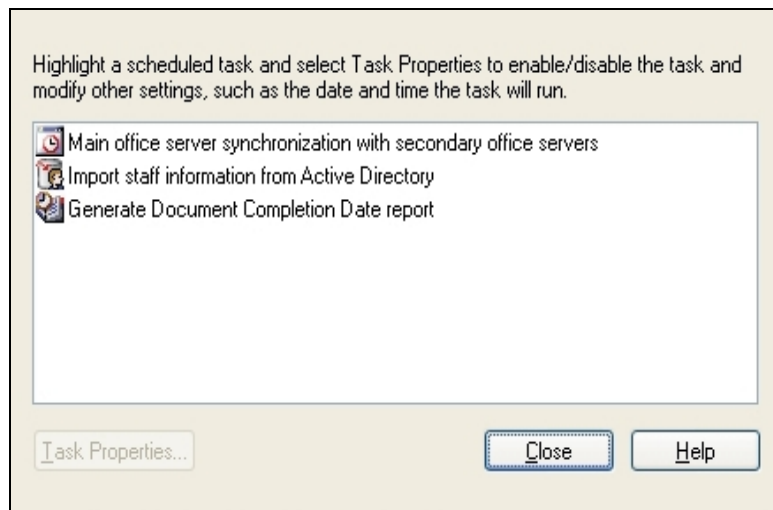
Highlight a scheduled task and select Task Properties to enable/disable the task and modify other settings, such as the date and time the task will run.

Main office server synchronization with secondary office servers
Import staff information from Active Directory
Generate Document Completion Date report

Task Properties...

Close

Help